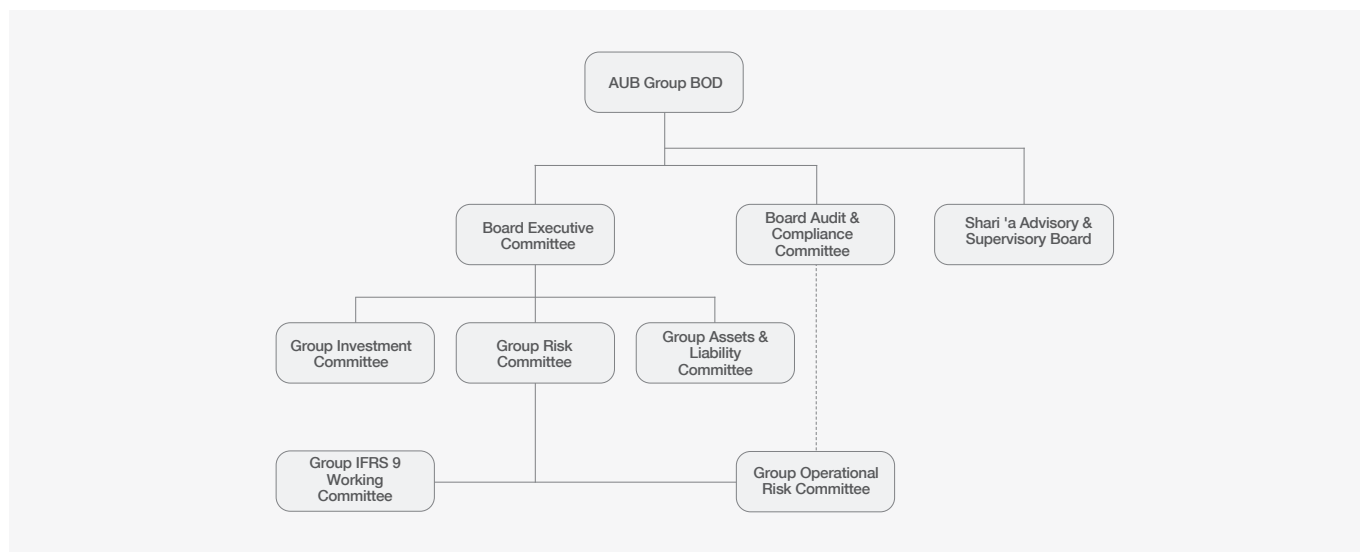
AUB Group BOD

Board Executive Committee

Board Audit & Compliance Committee

Shari 'a Advisory & Supervisory Board

Group Investment Committee

Group Risk Committee

Group Assets & Liability Committee

Group IFRS 9 Working Committee

Group Operational Risk Committee